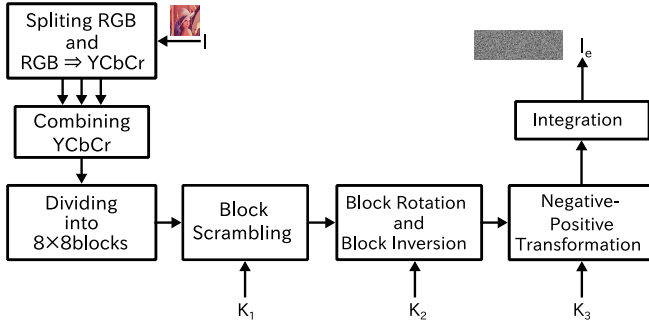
Spliting RGB and RGB ⇒ YCbCr

I

Combining YCbCr

$I_e$

Integration

Dividing into 8×8blocks

Block Scrambling

Block Rotation and Block Inversion

Negative-Positive Transformation

$K_1$

$K_2$

$K_3$